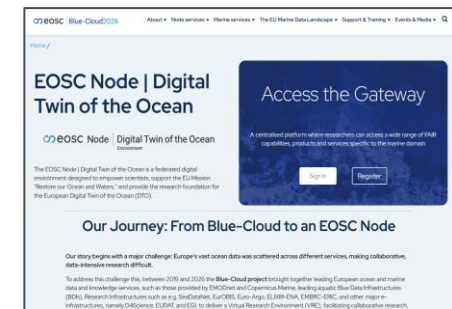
eosc Blue-Cloud2026 About ▾ Node services ▾ Marine services ▾ The EU Marine Data Landscape ▾ Support & Training ▾ Events & Media ▾

Home /

EOSC Node | Digital Twin of the Ocean

eosc Node | Digital Twin of the Ocean

The EOSC Node | Digital Twin of the Ocean is a federated digital environment designed to empower scientists, support the EU Mission "Restore our Ocean and Waters," and provide the research foundation for the European Digital Twin of the Ocean (DTO).

Access the Gateway

A centralised platform where researchers can access a wide range of FAIR capabilities, products and services specific to the marine domain

Sign In

Register

Our Journey: From Blue-Cloud to an EOSC Node

Our story begins with a major challenge: Europe's vast ocean data was scattered across different services, making collaborative, data-intensive research difficult.

To address this challenge this, between 2019 and 2026 the Blue-Cloud project brought together leading European ocean and marine data and knowledge services, such as those provided by EMODnet and Copernicus Marine, leading aquatic Blue Data Infrastructures (BDIs), Research Infrastructures such as e.g. SeaDataNet, EurOBIS, Euro-Argo, ELIXIR-ENA, EMBRC-ERIC, and other major e-infrastructures, namely D4Science, EUDAT, and EGI, to deliver a Virtual Research Environment (VRE), facilitating collaborative research,